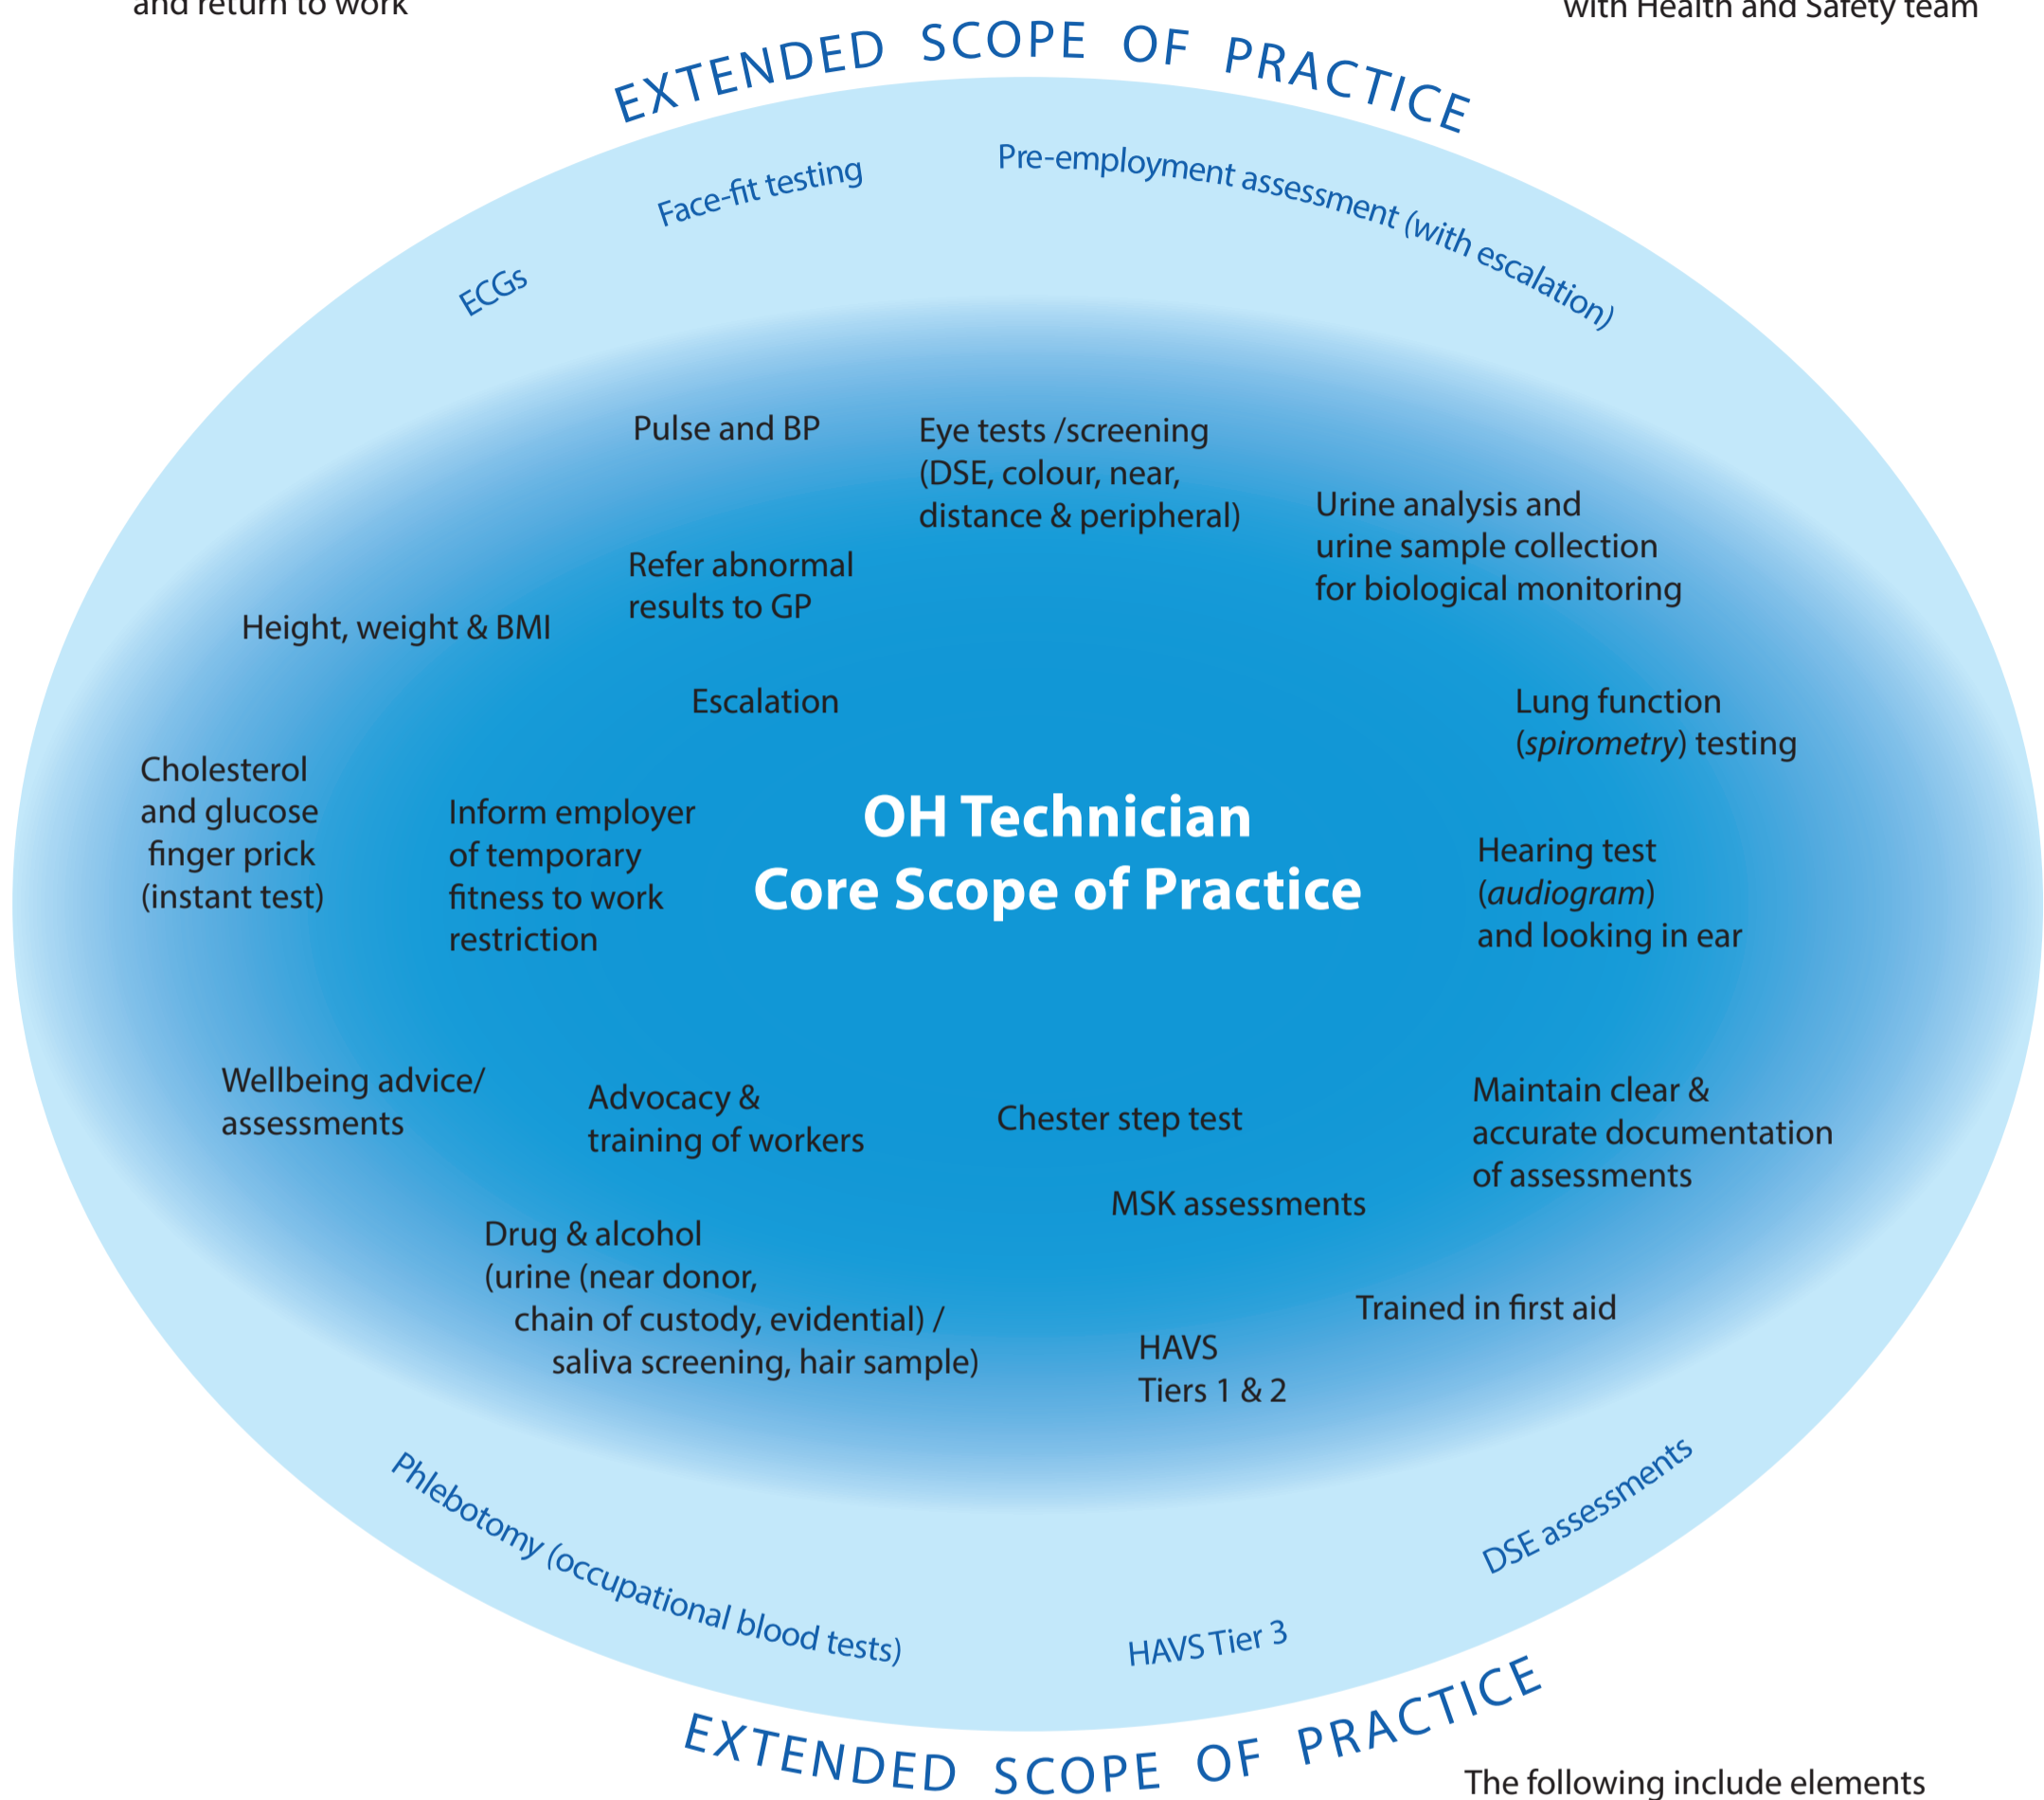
and return to work

with Health and Safety team

EXTENDED SCOPE OF PRACTICE

Face-fit testing

Pre-employment assessment (with escalation)

ECGs

Pulse and BP

Eye tests /screening (DSE, colour, near, distance & peripheral)

Urine analysis and urine sample collection for biological monitoring

Refer abnormal results to GP

Height, weight & BMI

Escalation

Lung function (*spirometry*) testing

Cholesterol and glucose finger prick (instant test)

Inform employer of temporary fitness to work restriction

**OH Technician Core Scope of Practice**

Hearing test (*audiogram*) and looking in ear

Wellbeing advice/ assessments

Advocacy & training of workers

Chester step test

Maintain clear & accurate documentation of assessments

MSK assessments

Drug & alcohol (urine (near donor, chain of custody, evidential) / saliva screening, hair sample)

Trained in first aid

HAVS Tiers 1 & 2

Phlebotomy (occupational blood tests)

DSE assessments

HAVS Tier 3

EXTENDED SCOPE OF PRACTICE

The following include elements